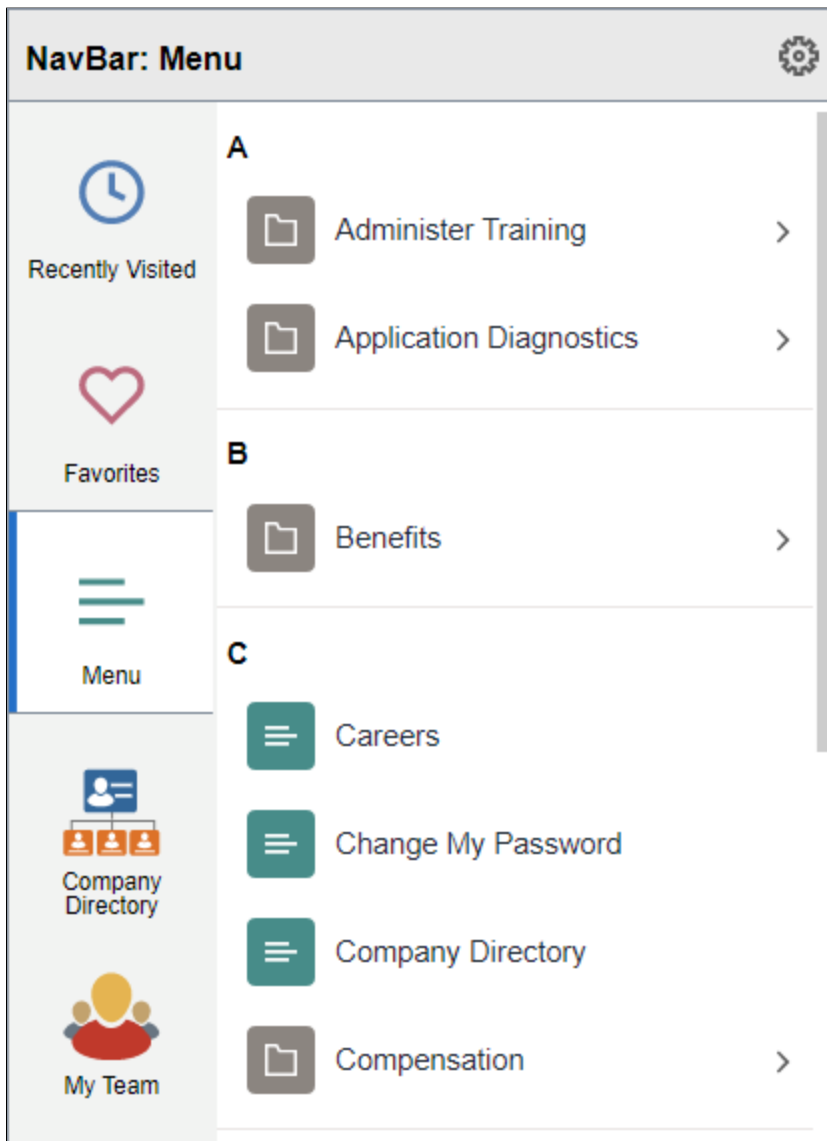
NavBar: Menu

Recently Visited

Favorites

Menu

Company Directory

My Team

A

Administer Training

Application Diagnostics

B

Benefits

C

Careers

Change My Password

Company Directory

Compensation